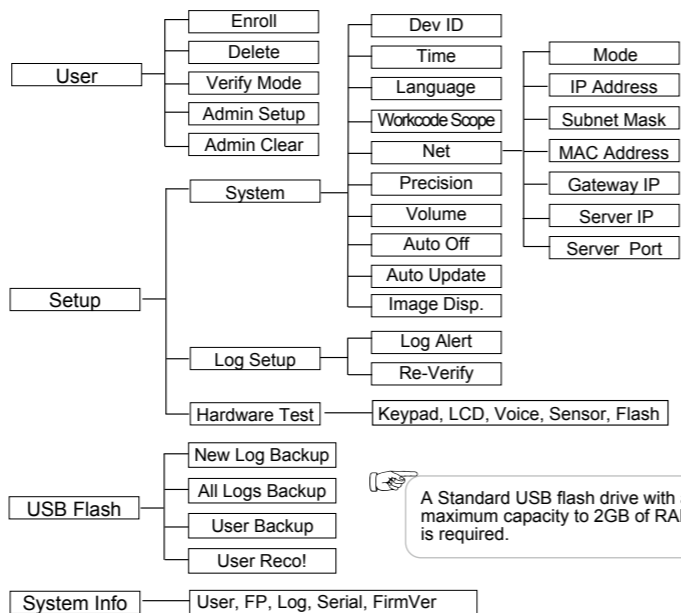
User
Enroll
Delete
Verify Mode
Admin Setup
Admin Clear

Setup
System
Dev ID
Time
Language
Workcode Scope
Net
Mode
IP Address
Subnet Mask
MAC Address
Gateway IP
Server IP
Server Port
Precision
Volume
Auto Off
Auto Update
Image Disp.
Log Setup
Log Alert
Re-Verify
Hardware Test
Keypad, LCD, Voice, Sensor, Flash

USB Flash
New Log Backup
All Logs Backup
User Backup
User Reco!

A Standard USB flash drive with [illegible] maximum capacity to 2GB of RA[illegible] is required.

System Info
User, FP, Log, Serial, FirmVer